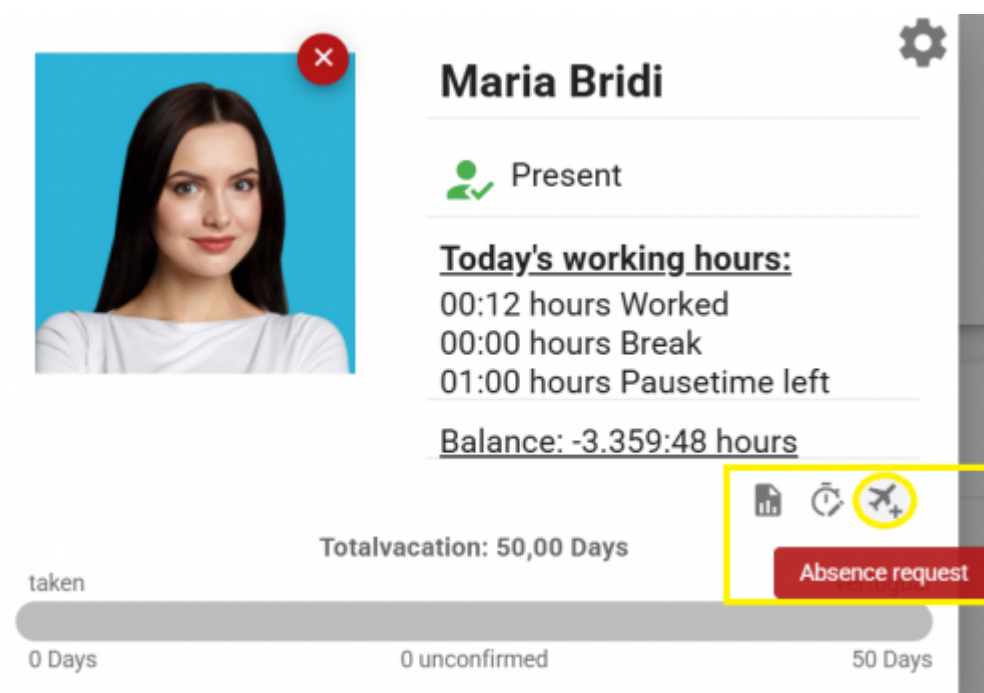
Maria Bridi

Present

Today's working hours:

00:12 hours Worked
00:00 hours Break
01:00 hours Pausetime left

Balance: -3.359:48 hours

Totalvacation: 50,00 Days

taken

Absence request

0 Days

0 unconfirmed

50 Days